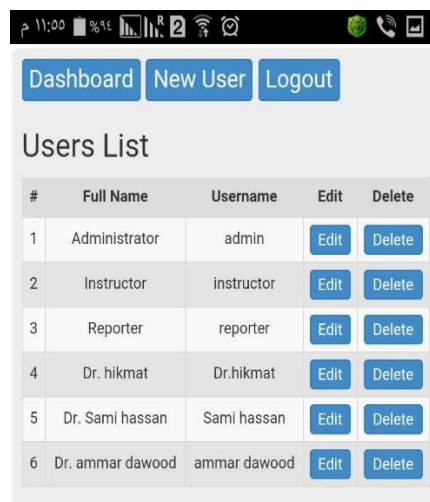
م ١١:٠٠ %٩٤ R 2

Dashboard New User Logout

Users List

| # | Full Name | Username | Edit | Delete |
|---|---|---|---|---|
| 1 | Administrator | admin | Edit | Delete |
| 2 | Instructor | instructor | Edit | Delete |
| 3 | Reporter | reporter | Edit | Delete |
| 4 | Dr. hikmat | Dr.hikmat | Edit | Delete |
| 5 | Dr. Sami hassan | Sami hassan | Edit | Delete |
| 6 | Dr. ammar dawood | ammar dawood | Edit | Delete |